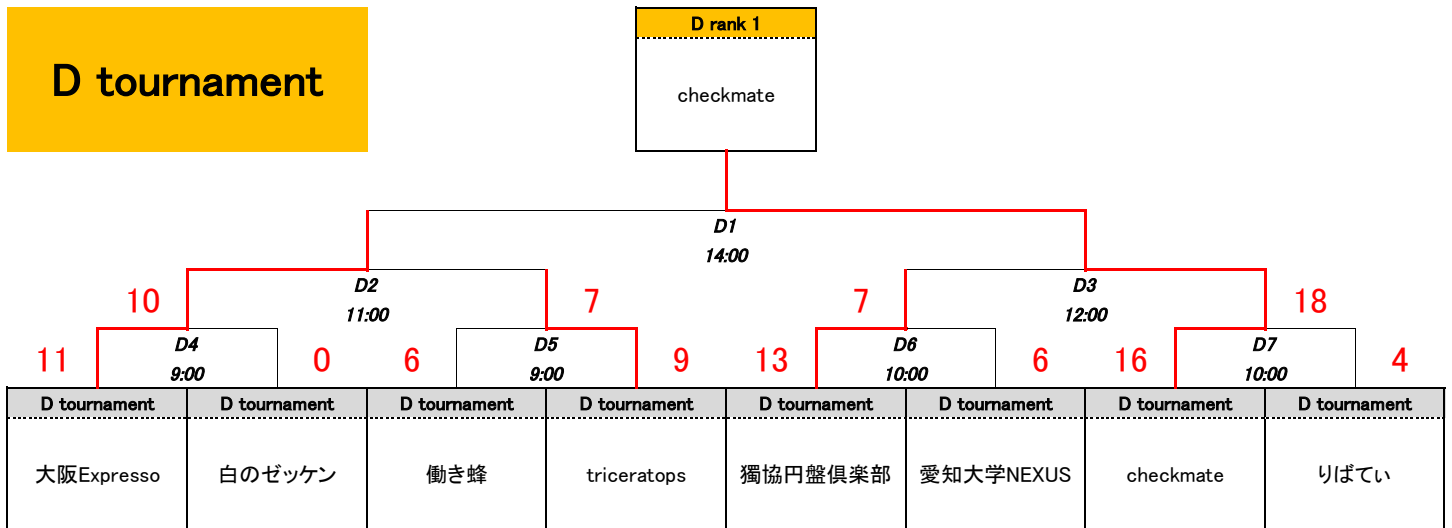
D tournament

D rank 1

checkmate

D1
14:00

10

D2
11:00

7

7

D3
12:00

18

11

D4
9:00

0

6

D5
9:00

9

13

D6
10:00

6

16

D7
10:00

4

| D tournament | D tournament | D tournament | D tournament | D tournament | D tournament | D tournament | D tournament |
|---|---|---|---|---|---|---|---|
| 大阪Expresso | 白のゼッケン | 働き蜂 | triceratops | 獨協円盤倶楽部 | 愛知大学NEXUS | checkmate | りばてぃ |